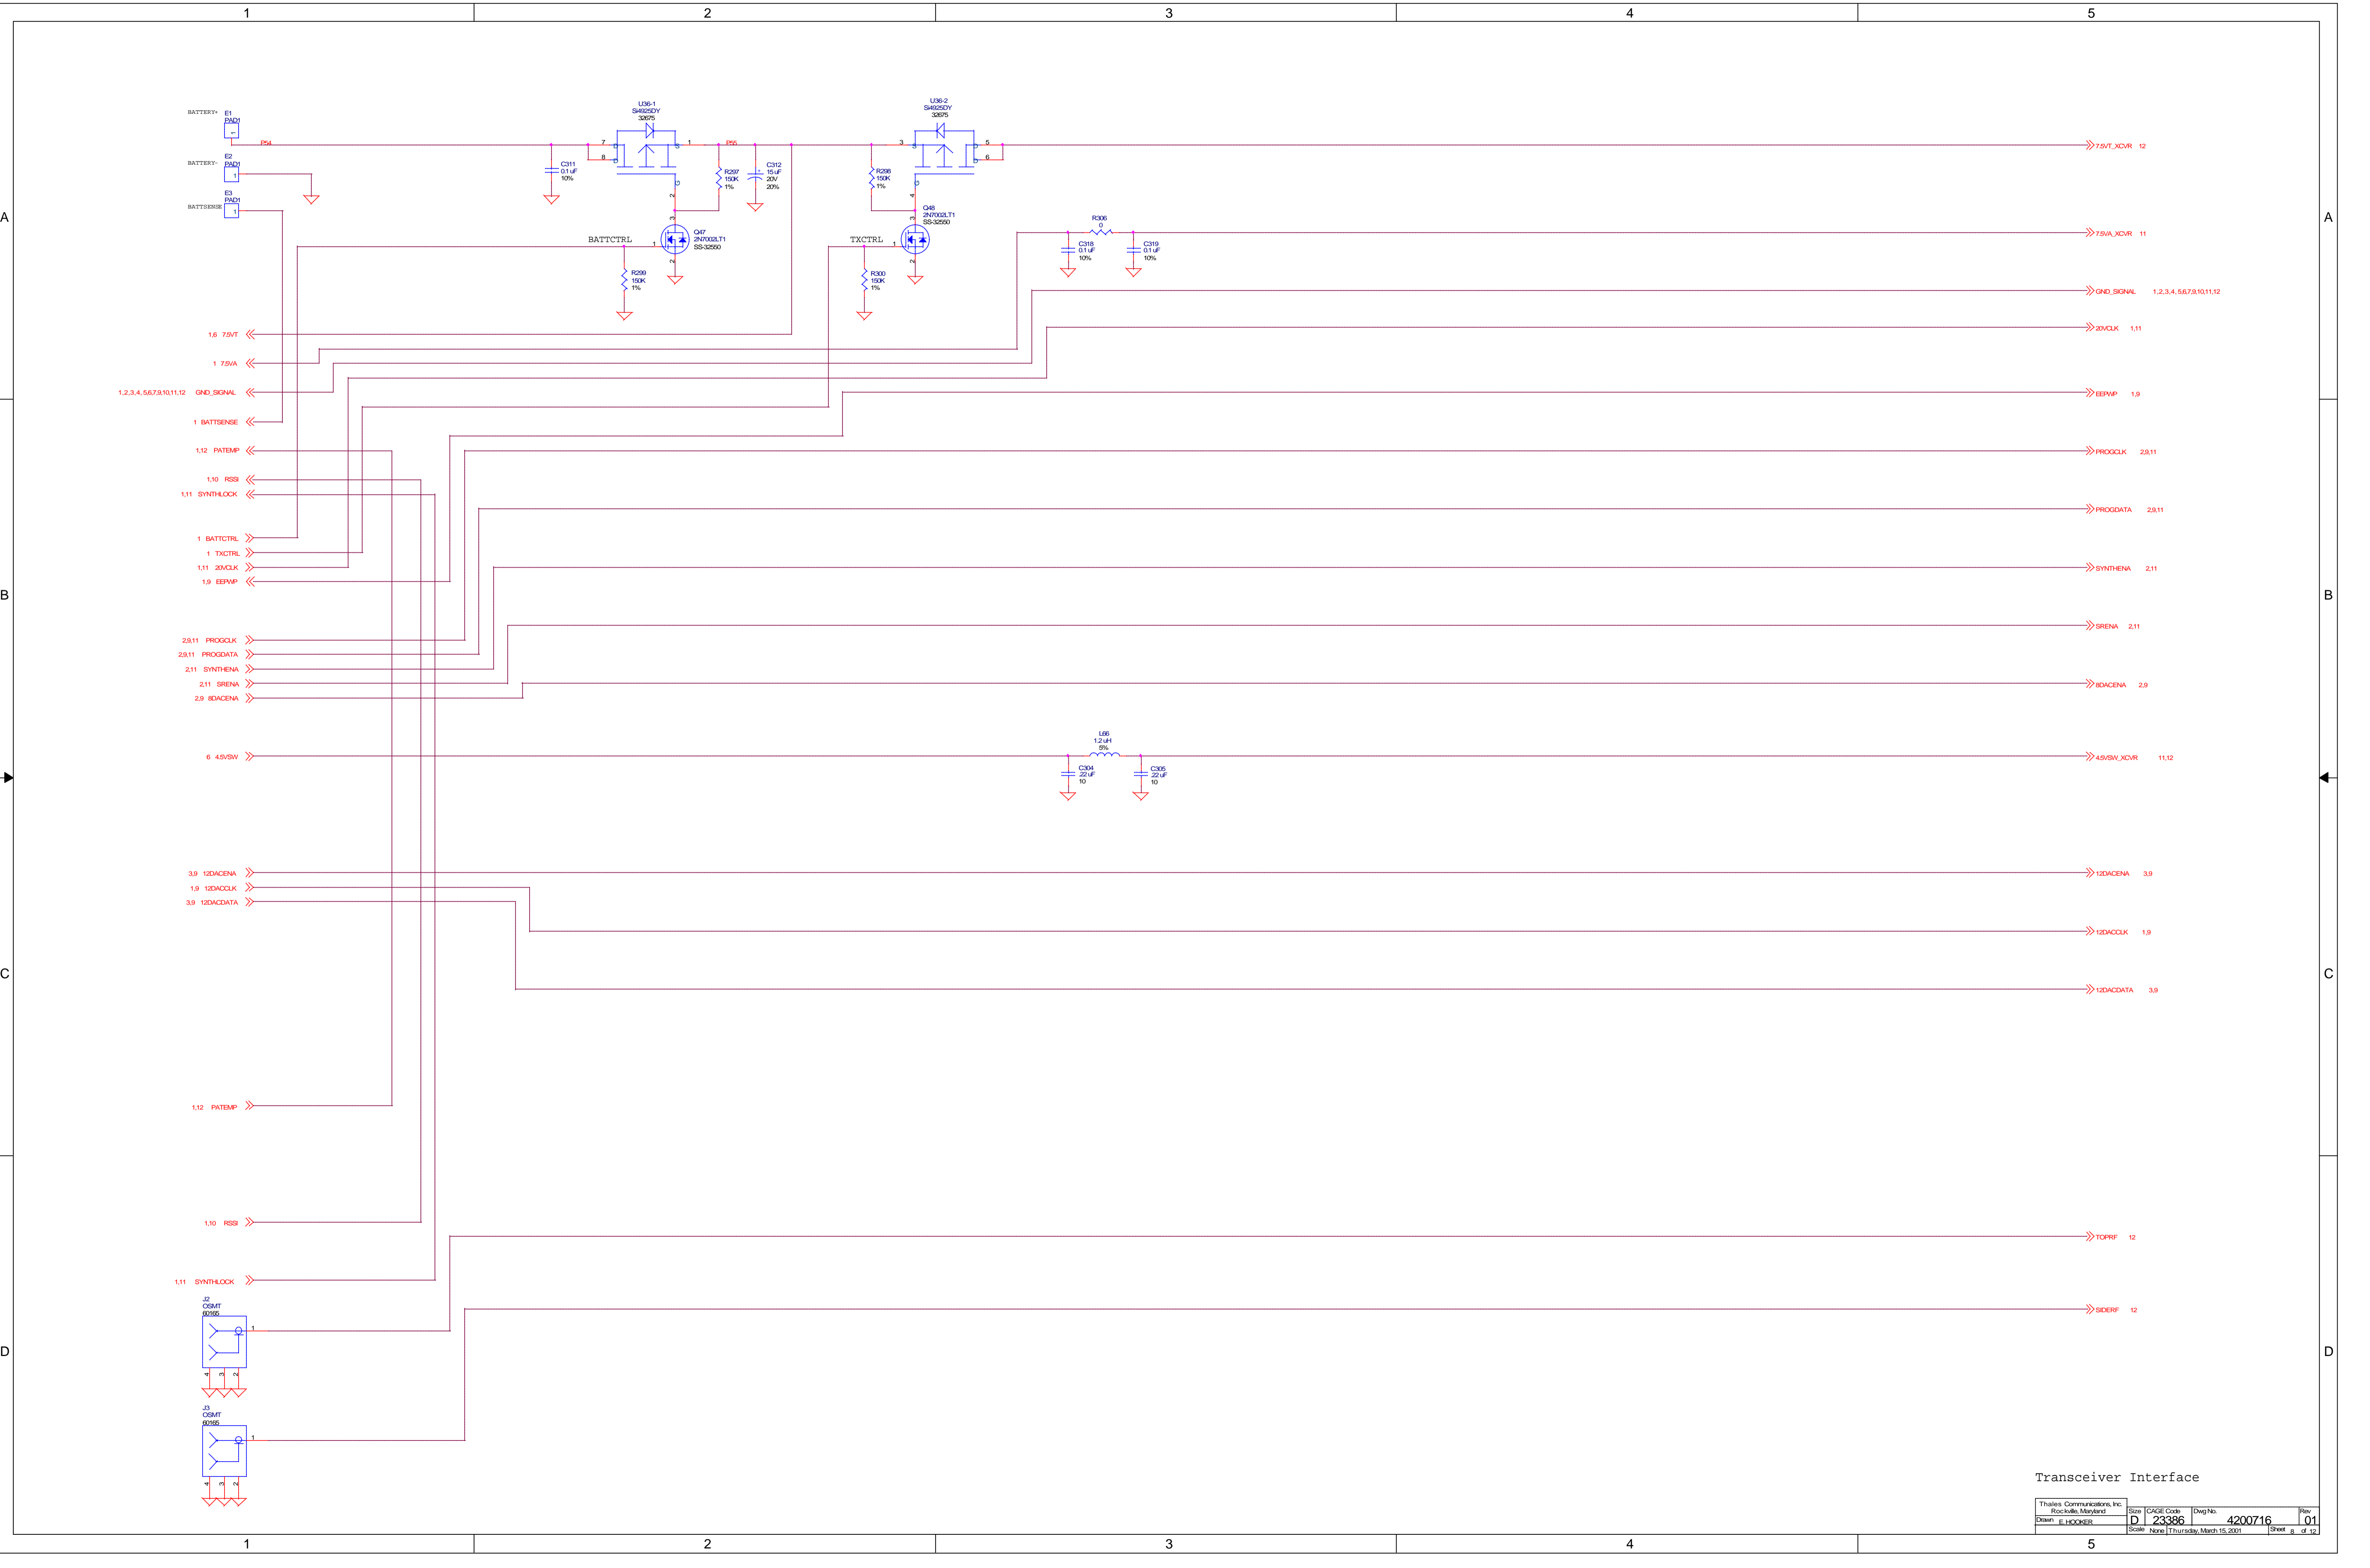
1 2 3 4 5

A

BATTERY+ E1 PAD1

P54

U36-1 Si4925DY 32675

7 8 1 P55

C311 0.1 uF 10%

R297 150K 1%

C312 15 uF 20V 20%

BATTERY- E2 PAD1 1

E3 PAD1 BATTSENSE 1

BATTCTRL

Q47 2N7002LT1 SS-32550

R299 150K 1%

U36-2 Si4925DY 32675

3 5 6

R298 150K 1%

Q48 2N7002LT1 SS-32550

TXCTRL

R300 150K 1%

7.5VT_XCVR 12

R306 0

C318 0.1 uF 10%

C319 0.1 uF 10%

7.5VA_XCVR 11

GND_SIGNAL 1,2,3,4, 5,6,7,9,10,11,12

20VCLK 1,11

1,6 7.5VT

1 7.5VA

1,2,3,4, 5,6,7,9,10,11,12 GND_SIGNAL

1 BATTSENSE

EEPWP 1,9

1,12 PATEMP

PROGCLK 2,9,11

1,10 RSSI

1,11 SYNTHLOCK

PROGDATA 2,9,11

B

1 BATTCTRL

1 TXCTRL

1,11 20VCLK

1,9 EEPWP

SYNTHENA 2,11

SRENA 2,11

2,9,11 PROGCLK

2,9,11 PROGDATA

2,11 SYNTHENA

2,11 SRENA

2,9 8DACENA

8DACENA 2,9

L66 1.2 uH 5%

6 4.5VSW

C304 .22 uF 10

C305 .22 uF 10

4.5VSW_XCVR 11,12

3,9 12DACENA

1,9 12DACCLK

3,9 12DACDATA

12DACENA 3,9

12DACCLK 1,9

C

12DACDATA 3,9

1,12 PATEMP

1,10 RSSI

TOPRF 12

1,11 SYNTHLOCK

D

J2 OSMT 60165

1

4 3 2

SIDERF 12

J3 OSMT 60165

1

4 3 2

Transceiver Interface

Thales Communications, Inc. Rockville, Maryland

Drawn E. HOOKER

Size D

CAGE Code 23386

Dwg No. 4200716

Rev 01

Scale None

Thursday, March 15, 2001

Sheet 8 of 12

1 2 3 4 5